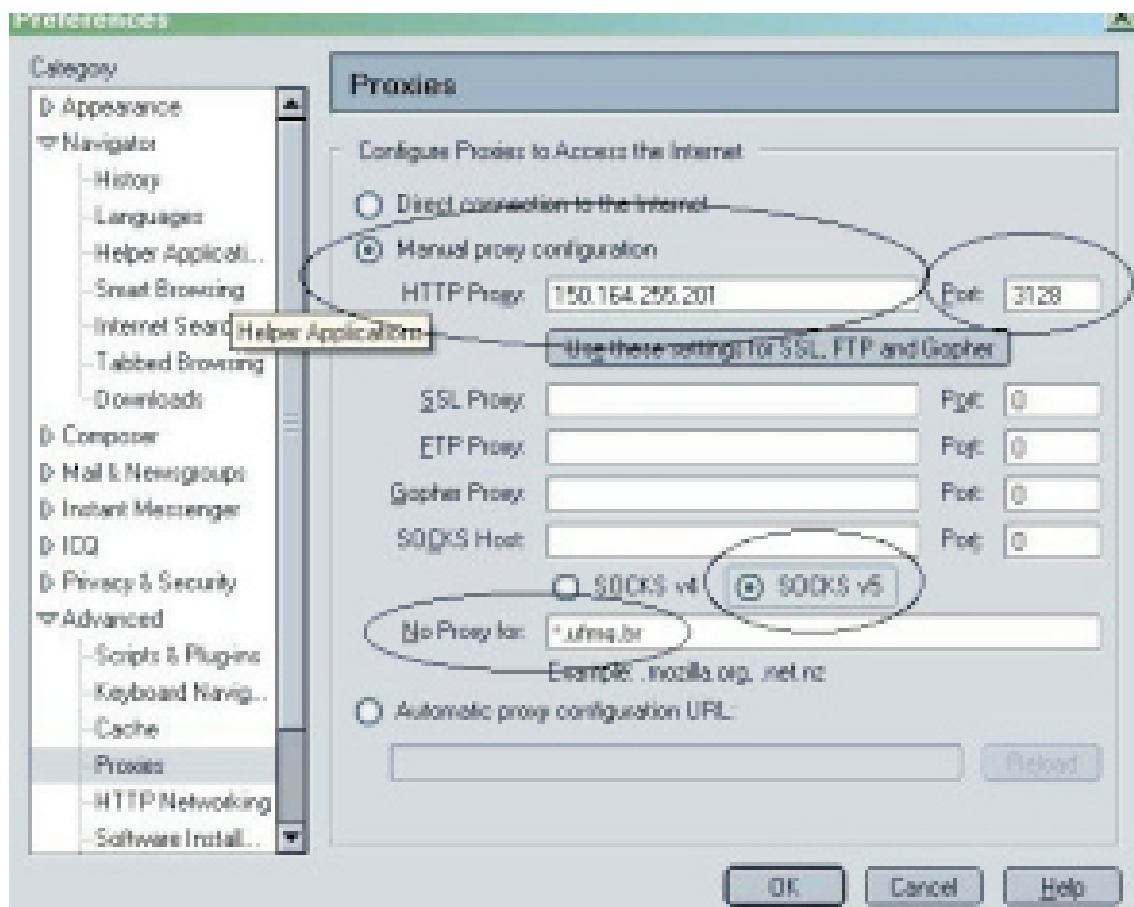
Preferences

Category
Appearance
Navigator
History
Languages
Helper Applicati...
Smart Browsing
Internet Searc
Helper Applications
Tabbed Browsing
Downloads
Composer
Mail & Newsgroups
Instant Messenger
ICQ
Privacy & Security
Advanced
Scripts & Plugins
Keyboard Navig...
Cache
Proxies
HTTP Networking
Software Install...

Proxies

Configure Proxies to Access the Internet

Direct connection to the Internet

Manual proxy configuration

HTTP Proxy: 150.164.255.201 Port: 3128

Use these settings for SSL, FTP and Gopher

SSL Proxy: Port: 0

FTP Proxy: Port: 0

Gopher Proxy: Port: 0

SOCKS Host: Port: 0

SOCKS v4 SOCKS v5

No Proxy for: *.ufmg.br

Example: .mozilla.org, .net.nz

Automatic proxy configuration URL:

Reload

OK Cancel Help